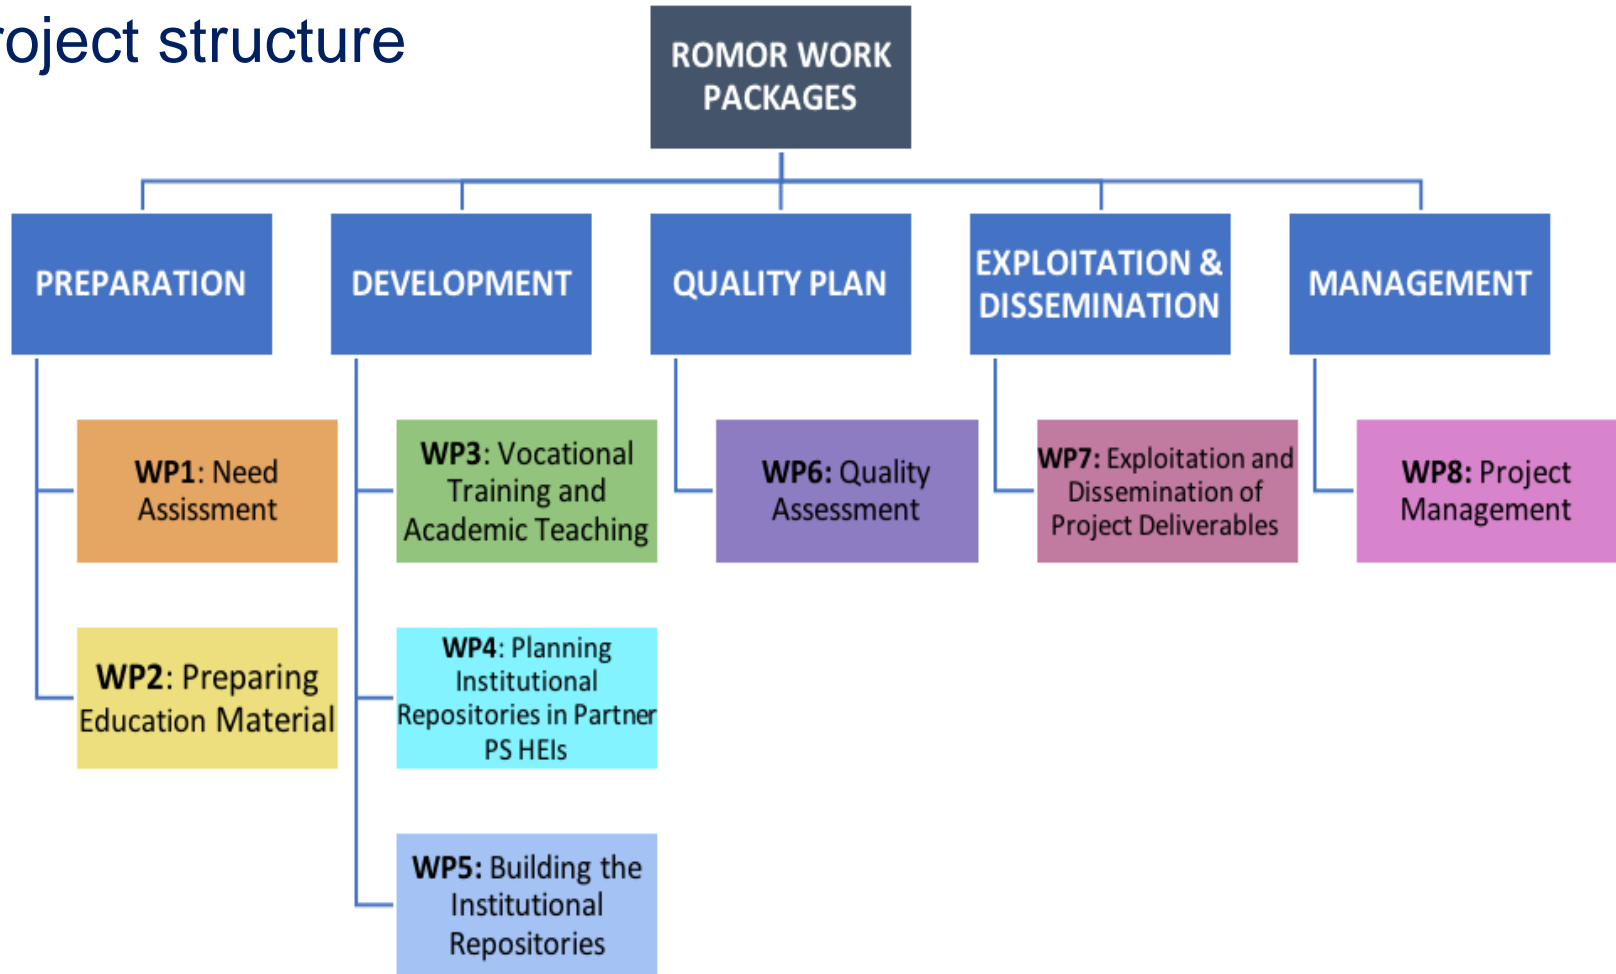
oject structure

ROMOR WORK PACKAGES

PREPARATION

DEVELOPMENT

QUALITY PLAN

EXPLOITATION & DISSEMINATION

MANAGEMENT

WP1: Need Assessment

WP2: Preparing Education Material

WP3: Vocational Training and Academic Teaching

WP4: Planning Institutional Repositories in Partner PS HEIs

WP5: Building the Institutional Repositories

WP6: Quality Assessment

WP7: Exploitation and Dissemination of Project Deliverables

WP8: Project Management